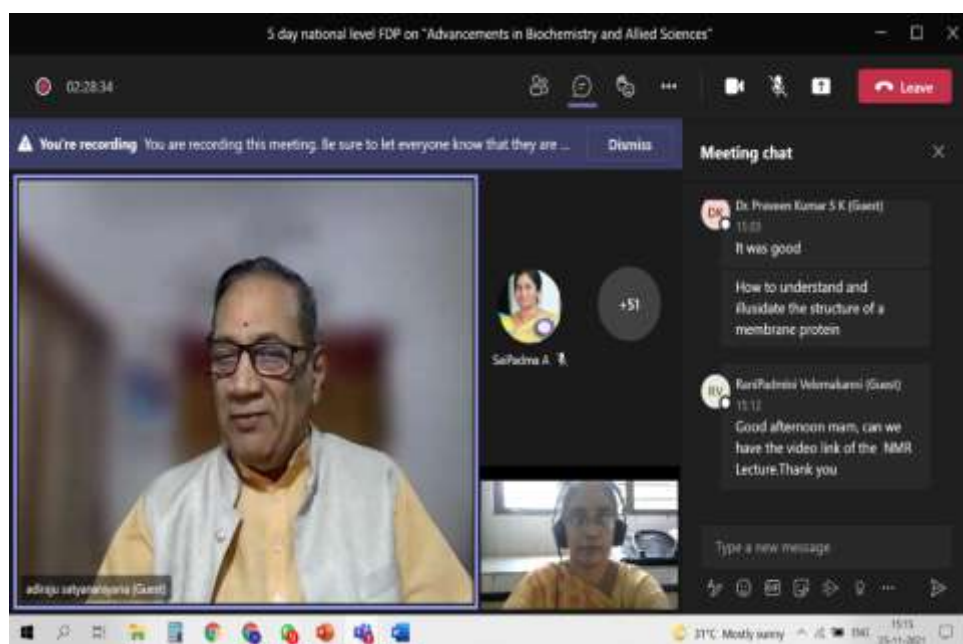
5 day national level FDP on "Advancements in Biochemistry and Allied Sciences"

02:28:34

Leave

You're recording You are recording this meeting. Be sure to let everyone know that they are ...

Dismiss

Meeting chat

DK

Dr. Praveen Kumar S K (Guest)

15:03

It was good

How to understand and illusidate the structure of a membrane protein

RV

RaviPadmini Velamakanni (Guest)

15:12

Good afternoon mam, can we have the video link of the NMR Lecture.Thank you

SaiPadma A

+51

adiraju satyanarayana (Guest)

Type a new message

31°C Mostly sunny ENG 15:15 25-11-2021